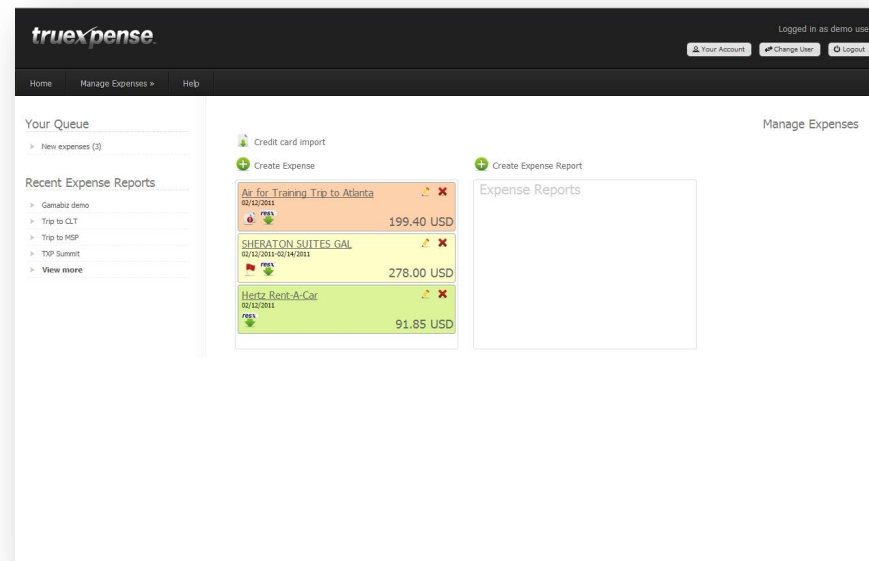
truexpense

Logged in as demo use

Your Account Change User Logout

Home Manage Expenses » Help

Your Queue

New expenses (3)

Recent Expense Reports

Gamabiz demo

Trip to CLT

Trip to MSP

TXP Summit

View more

Manage Expenses

Credit card import

Create Expense

Air for Training Trip to Atlanta
02/12/2011
199.40 USD

SHERATON SUITES GAL
02/12/2011-02/14/2011
278.00 USD

Hertz Rent-A-Car
02/12/2011
91.85 USD

Create Expense Report

Expense Reports